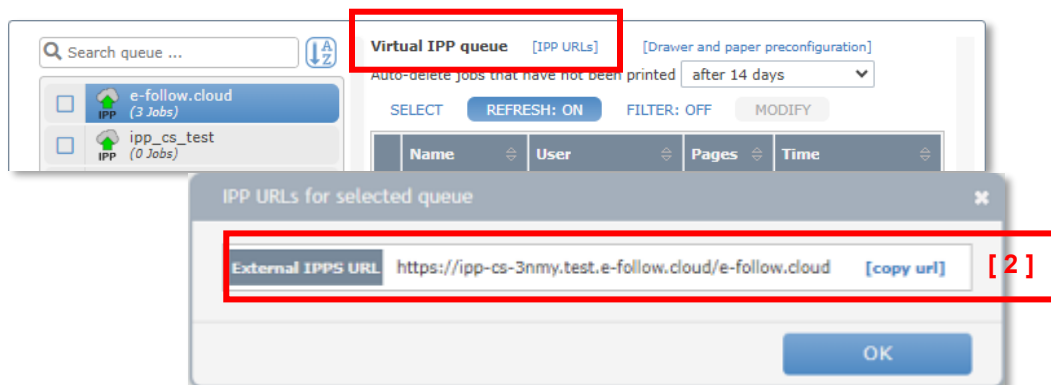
Search queue ...

e-follow.cloud
(3 Jobs)

ipp_cs_test
(0 Jobs)

Virtual IPP queue [IPP URLs] [Drawer and paper preconfiguration]

Auto-delete jobs that have not been printed after 14 days

SELECT REFRESH: ON FILTER: OFF MODIFY

| Name | User | Pages | Time |
|---|---|---|---|

IPP URLs for selected queue

External IPPS URL https://ipp-cs-3nmy.test.e-follow.cloud/e-follow.cloud [copy url]

[ 2 ]

OK